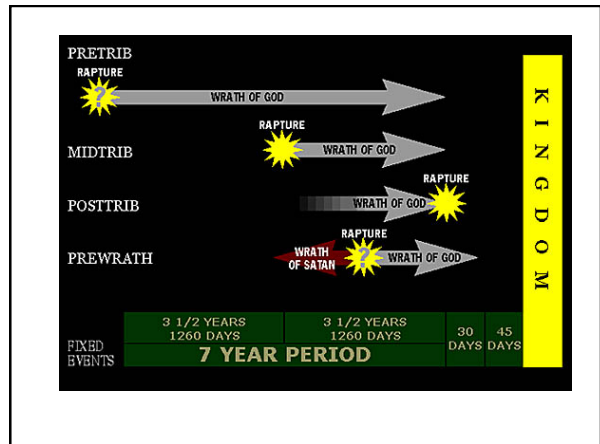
PRETRIB

RAPTURE

?

WRATH OF GOD

RAPTURE

MIDTRIB

WRATH OF GOD

POSTTRIB

WRATH OF GOD

RAPTURE

PREWRATH

RAPTURE

WRATH OF SATAN

?

WRATH OF GOD

K I N G D O M

FIXED EVENTS

| 3 1/2 YEARS 1260 DAYS | 3 1/2 YEARS 1260 DAYS | 30 DAYS | 45 DAYS |
|---|---|---|---|
| 7 YEAR PERIOD | | | |